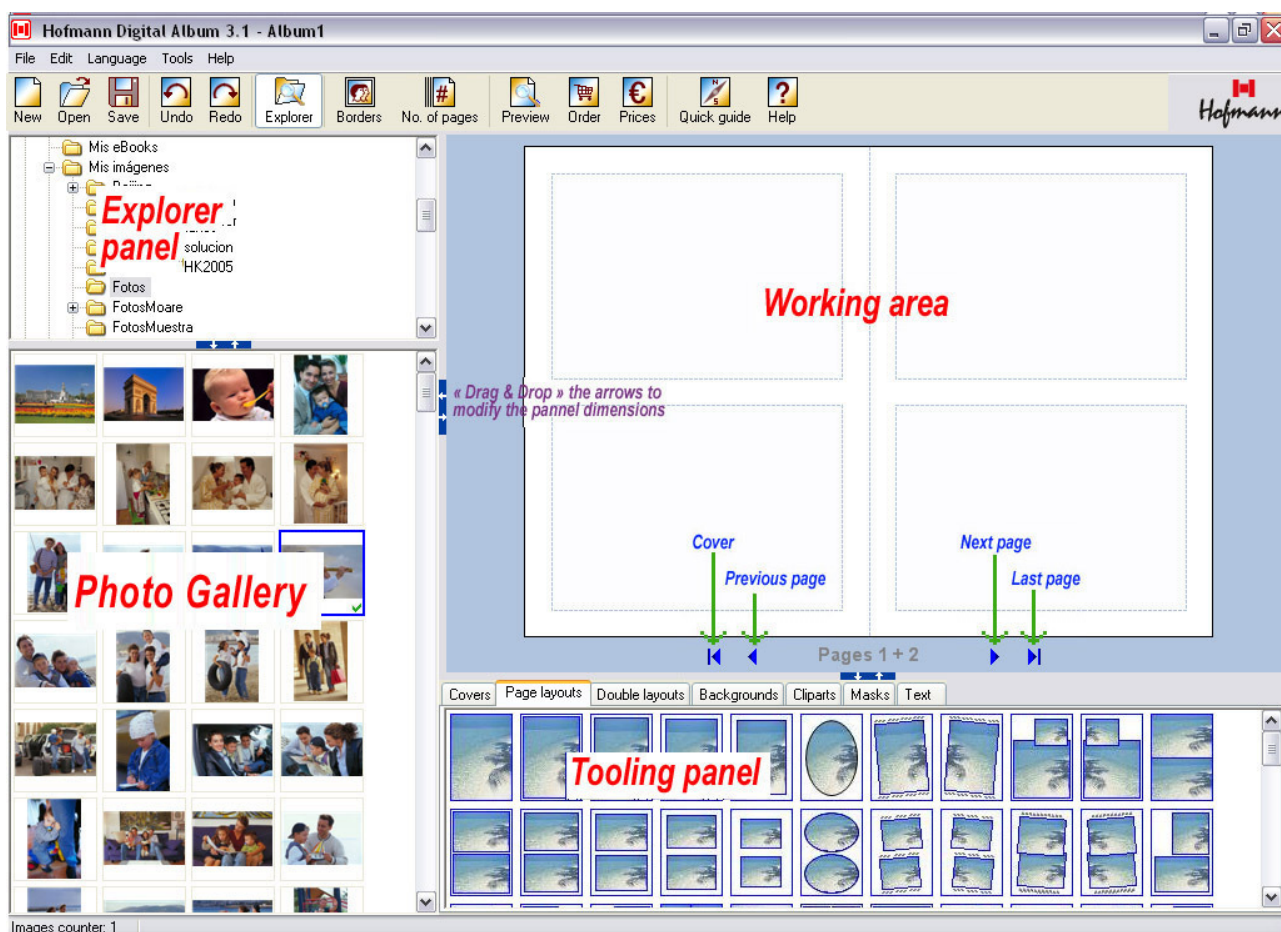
Hofmann Digital Album 3.1 - Album1

File Edit Language Tools Help

New Open Save Undo Redo Explorer Borders No. of pages Preview Order Prices Quick guide Help

Hofmann

Mis eBooks
Mis imágenes
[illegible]
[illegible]
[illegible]
solucion
HK2005
Fotos
FotosMoare
FotosMuestra

Explorer panel

« Drag & Drop » the arrows to modify the pannel dimensions

Working area

Photo Gallery

Cover

Previous page

Next page

Last page

Pages 1 + 2

Covers Page layouts Double layouts Backgrounds Cliparts Masks Text

Tooling panel

Images counter: 1